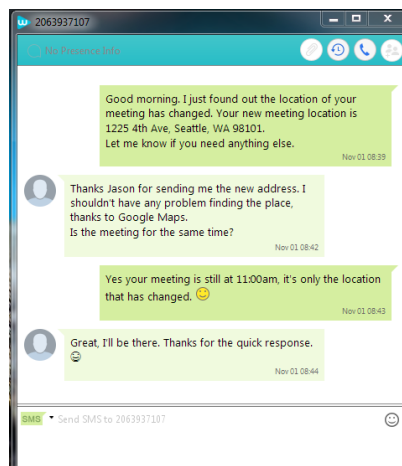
2063937107

No Presence Info

Good morning. I just found out the location of your meeting has changed. Your new meeting location is 1225 4th Ave, Seattle, WA 98101.
Let me know if you need anything else.

Nov 01 08:39

Thanks Jason for sending me the new address. I shouldn't have any problem finding the place, thanks to Google Maps.
Is the meeting for the same time?

Nov 01 08:42

Yes your meeting is still at 11:00am, it's only the location that has changed. 🙂

Nov 01 08:43

Great, I'll be there. Thanks for the quick response.
😊

Nov 01 08:44

SMS Send SMS to 2063937107